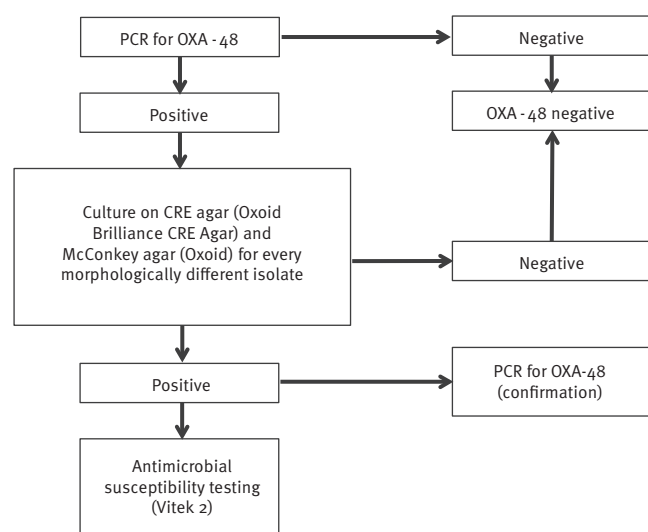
PCR for OXA - 48

Negative

Positive

OXA - 48 negative

Culture on CRE agar (Oxoid Brilliance CRE Agar) and McConkey agar (Oxoid) for every morphologically different isolate

Negative

Positive

PCR for OXA-48 (confirmation)

Antimicrobial susceptibility testing (Vitek 2)